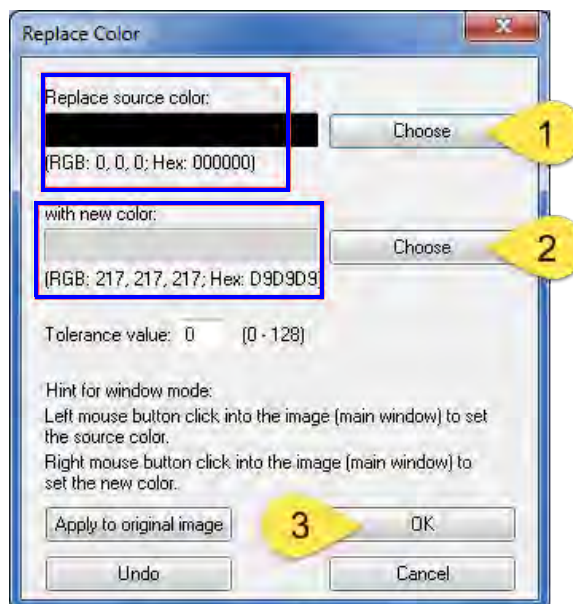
Replace Color

Replace source color:

Choose

1

(RGB: 0, 0, 0; Hex: 000000)

with new color:

Choose

2

(RGB: 217, 217, 217; Hex: D9D9D9)

Tolerance value: 0 (0 - 128)

Hint for window mode:
Left mouse button click into the image (main window) to set the source color.
Right mouse button click into the image (main window) to set the new color.

Apply to original image

3

OK

Undo

Cancel